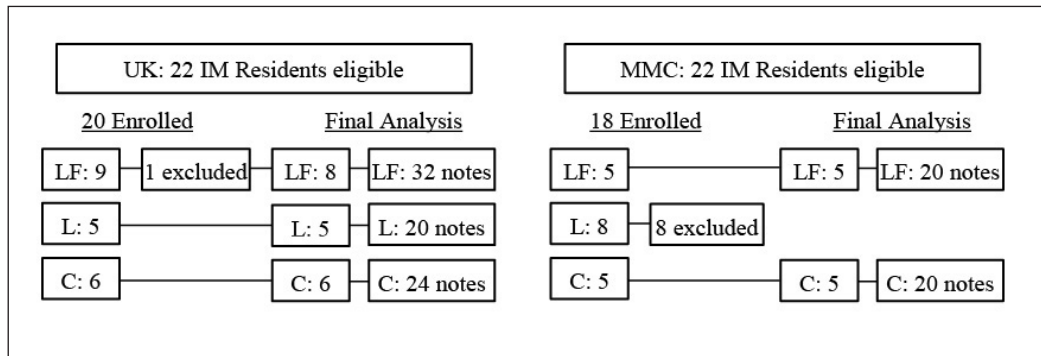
UK: 22 IM Residents eligible

20 Enrolled

Final Analysis

LF: 9

1 excluded

LF: 8

LF: 32 notes

L: 5

L: 5

L: 20 notes

C: 6

C: 6

C: 24 notes

MMC: 22 IM Residents eligible

18 Enrolled

Final Analysis

LF: 5

LF: 5

LF: 20 notes

L: 8

8 excluded

C: 5

C: 5

C: 20 notes